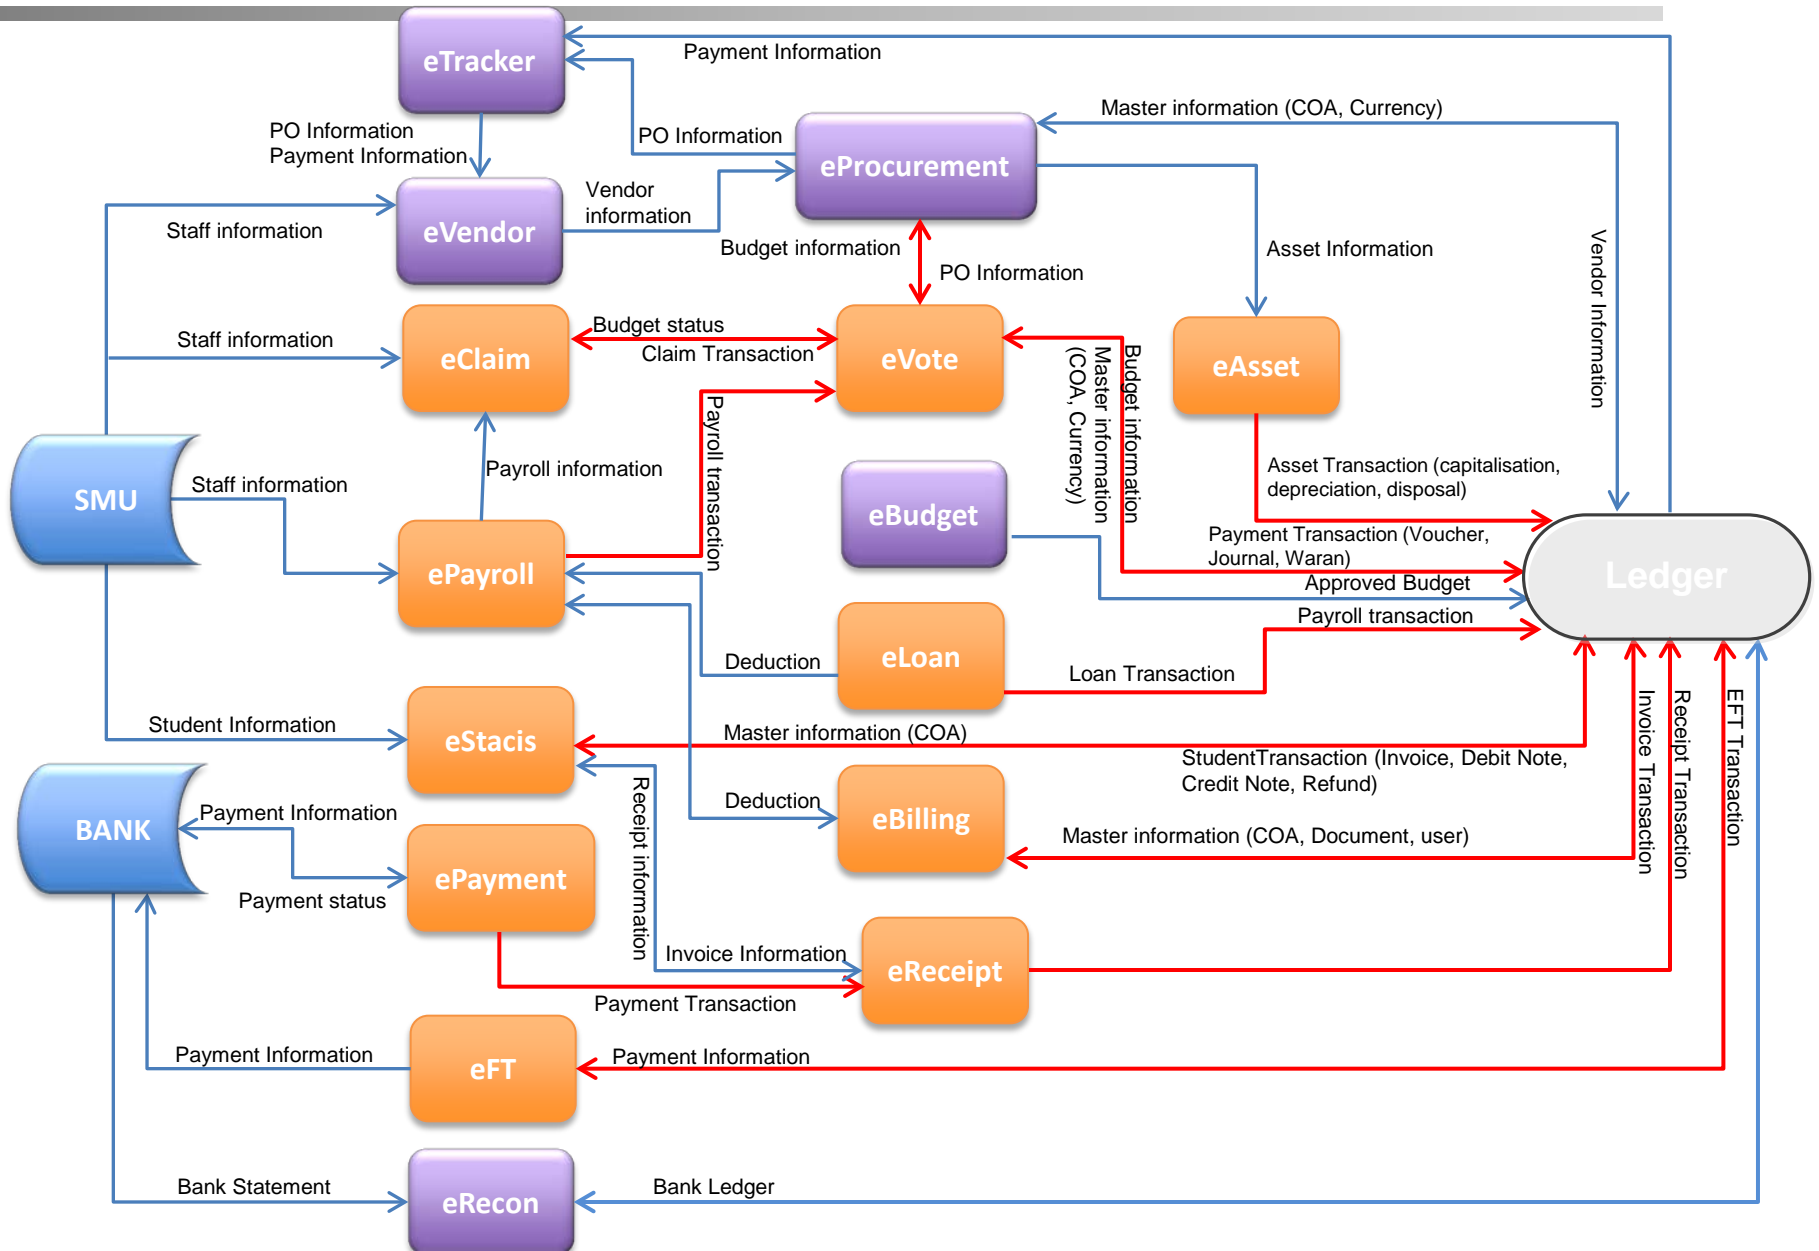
eTracker

Payment Information

PO Information
Payment Information

PO Information

eProcurement

Master information (COA, Currency)

Staff information

eVendor

Vendor information

Budget information

PO Information

Asset Information

Vendor Information

Staff information

eClaim

Budget status

Claim Transaction

eVote

Budget information

Master information (COA, Currency)

eAsset

Payroll transaction

Payroll information

SMU

Staff information

eBudget

Asset Transaction (capitalisation, depreciation, disposal)

Payment Transaction (Voucher, Journal, Waran)

ePayroll

Approved Budget

Ledger

Payroll transaction

Deduction

eLoan

Loan Transaction

Student Information

eStacis

Master information (COA)

StudentTransaction (Invoice, Debit Note, Credit Note, Refund)

BANK

Payment Information

Deduction

eBilling

Receipt information

Master information (COA, Document, user)

Invoice Transaction

Receipt Transaction

EFT Transaction

ePayment

Payment status

Invoice Information

eReceipt

Payment Transaction

Payment Information

eFT

Payment Information

Bank Statement

eRecon

Bank Ledger